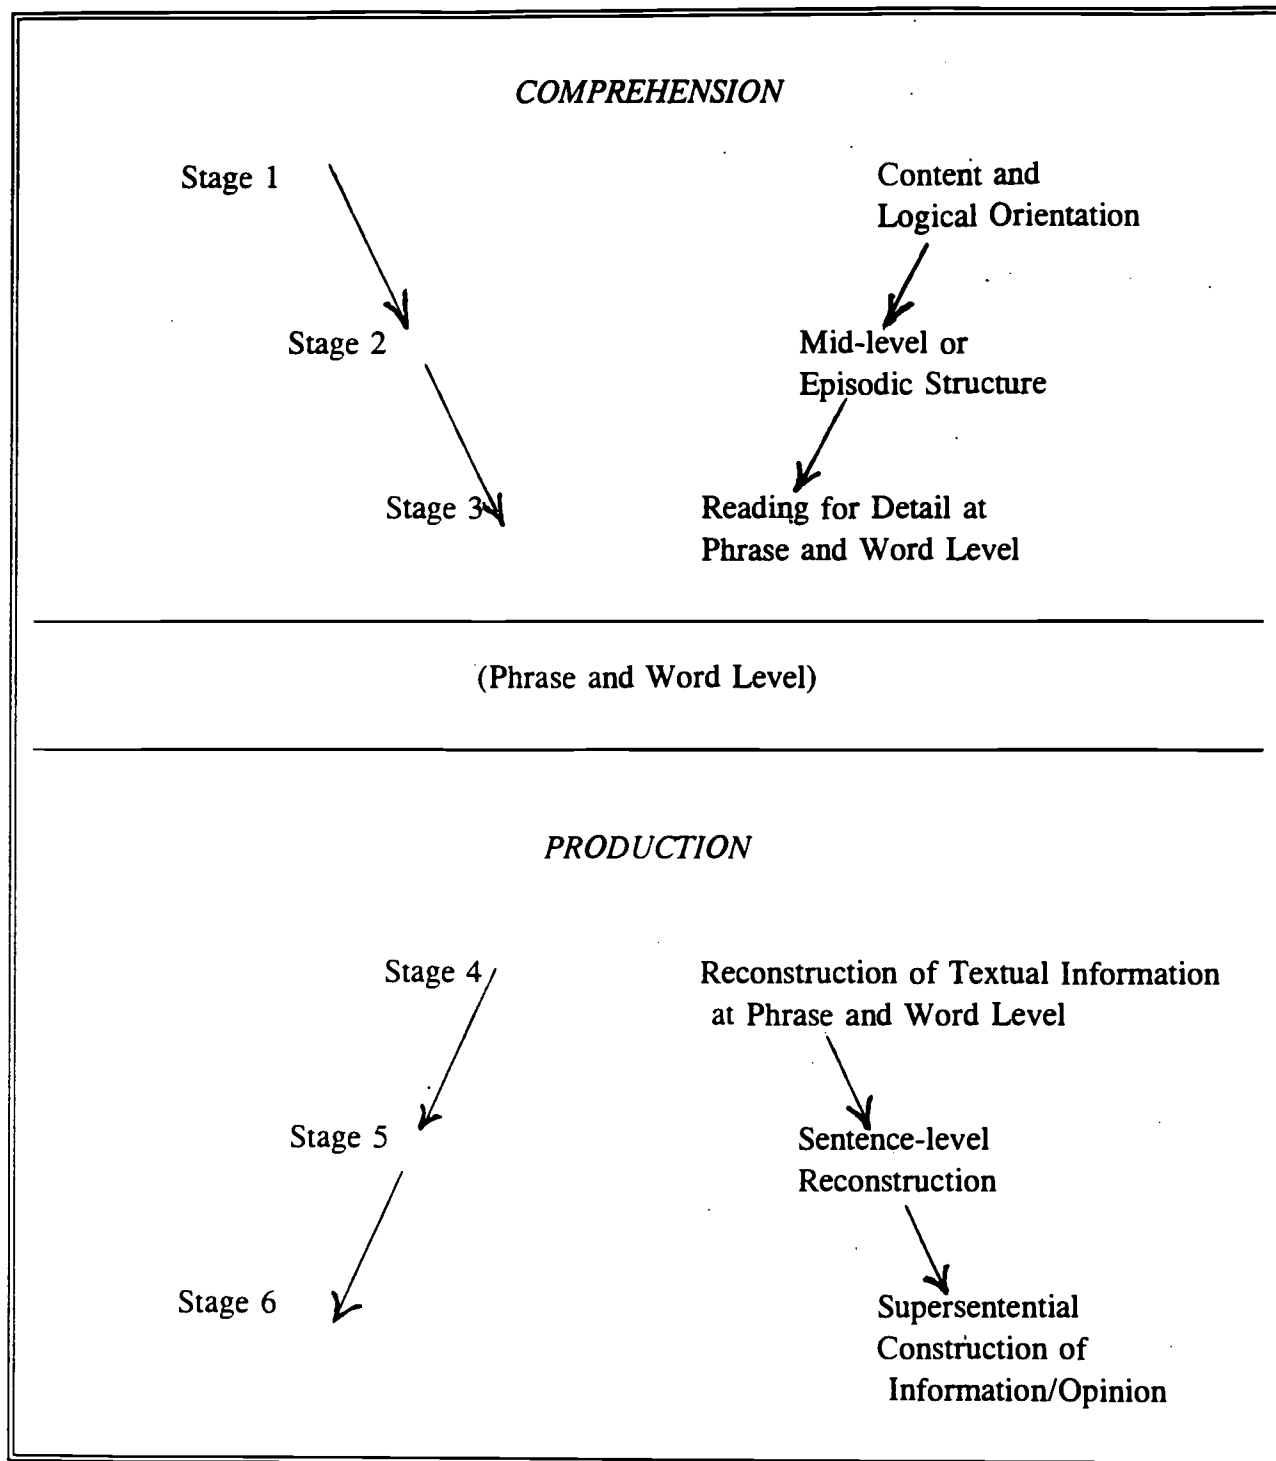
COMPREHENSION

Stage 1

Content and Logical Orientation

Stage 2

Mid-level or Episodic Structure

Stage 3

Reading for Detail at Phrase and Word Level

(Phrase and Word Level)

PRODUCTION

Stage 4

Reconstruction of Textual Information at Phrase and Word Level

Stage 5

Sentence-level Reconstruction

Stage 6

Supersentential Construction of Information/Opinion